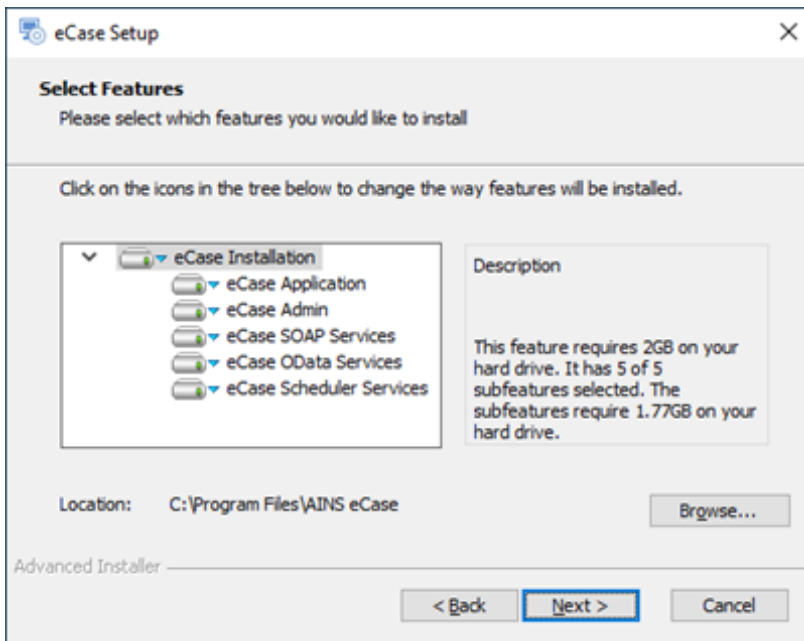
eCase Setup

×

Select Features
Please select which features you would like to install

Click on the icons in the tree below to change the way features will be installed.

eCase Installation
eCase Application
eCase Admin
eCase SOAP Services
eCase OData Services
eCase Scheduler Services

Description

This feature requires 2GB on your hard drive. It has 5 of 5 subfeatures selected. The subfeatures require 1.77GB on your hard drive.

Location: C:\Program Files\AINS eCase

Browse...

Advanced Installer

< Back

Next >

Cancel